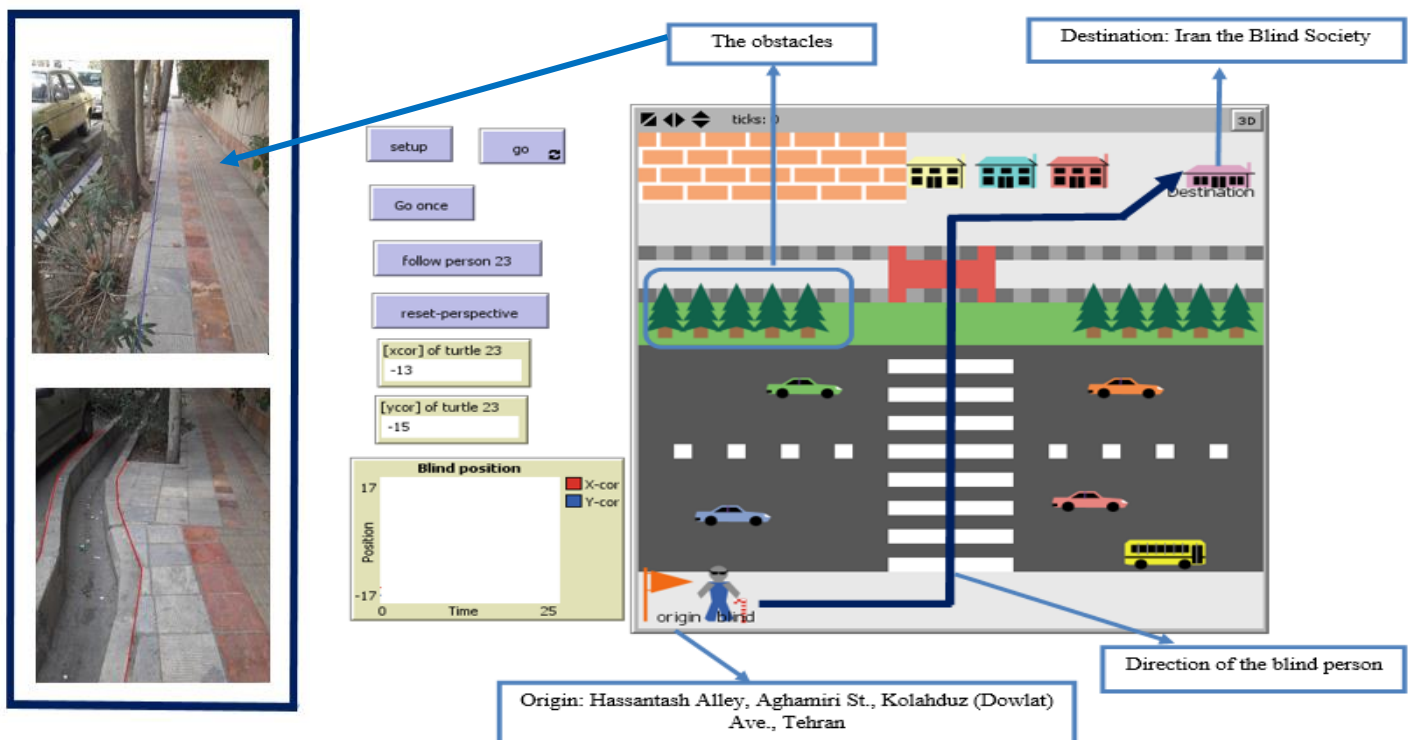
The obstacles

Destination: Iran the Blind Society

setup

go

Go once

follow person 23

reset-perspective

[xcor] of turtle 23
-13

[ycor] of turtle 23
-15

Blind position
17
Position
-17
0 Time 25
X-cor
Y-cor

ticks: 0

3D

Destination

origin blind

Direction of the blind person

Origin: Hassantash Alley, Aghamiri St., Kolahduz (Dowlat) Ave., Tehran